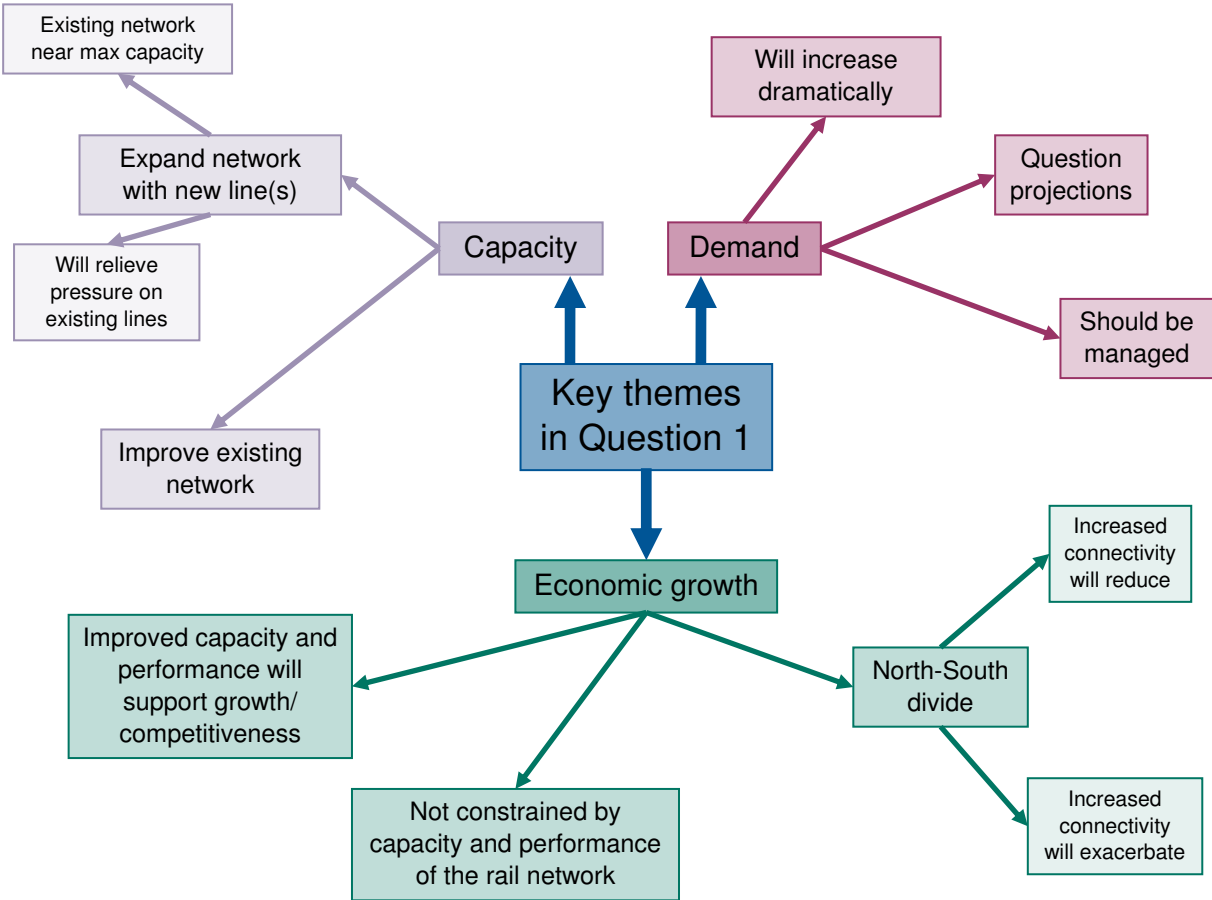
Existing network near max capacity

Expand network with new line(s)

Will relieve pressure on existing lines

Capacity

Improve existing network

Will increase dramatically

Question projections

Demand

Should be managed

Key themes in Question 1

Economic growth

Increased connectivity will reduce

Improved capacity and performance will support growth/ competitiveness

North-South divide

Not constrained by capacity and performance of the rail network

Increased connectivity will exacerbate